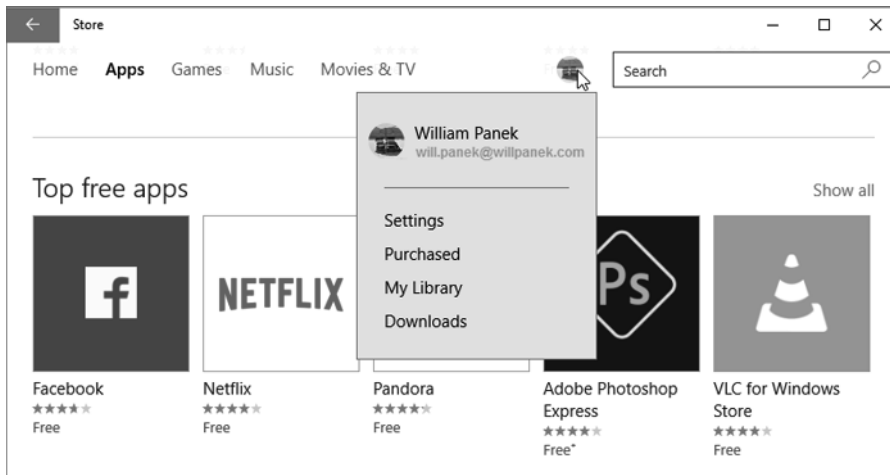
Store

Home Apps Games Music Movies & TV

Search

William Panek
will.panek@willpanek.com

Settings
Purchased
My Library
Downloads

Top free apps

Show all

NETFLIX

Ps

Facebook
★★★★★
Free

Netflix
★★★★★
Free

Pandora
★★★★★
Free

Adobe Photoshop Express
★★★★★
Free*

VLC for Windows Store
★★★★★
Free